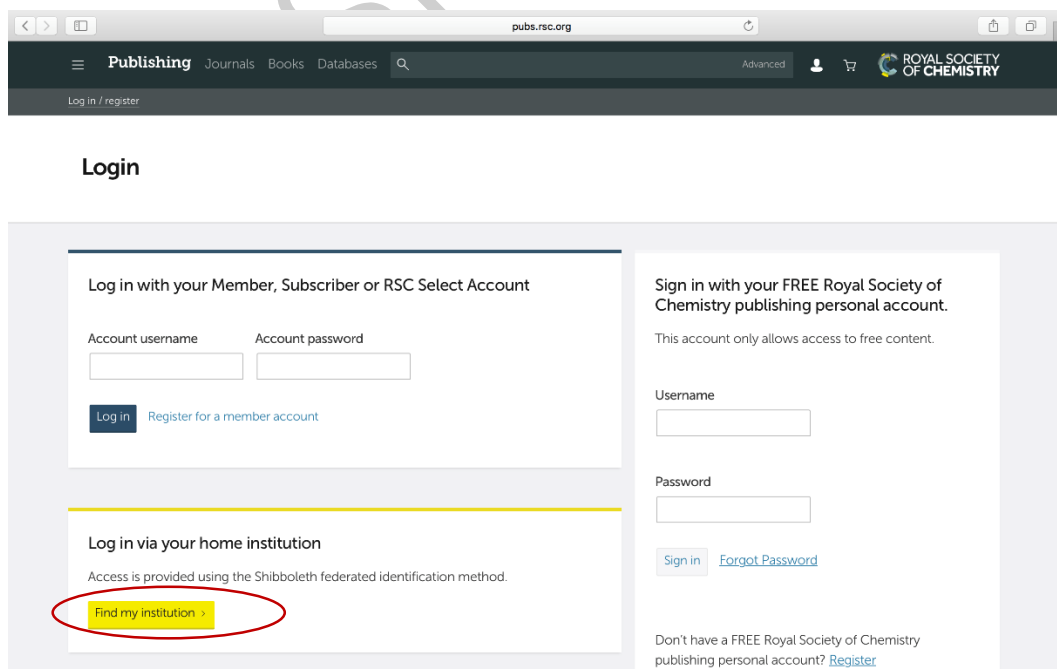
pubs.rsc.org

Publishing Journals Books Databases

Advanced

ROYAL SOCIETY OF CHEMISTRY

Log in / register

Login

Log in with your Member, Subscriber or RSC Select Account

Account username

Account password

Log in

Register for a member account

Log in via your home institution

Access is provided using the Shibboleth federated identification method.

Find my institution ›

Sign in with your FREE Royal Society of Chemistry publishing personal account.

This account only allows access to free content.

Username

Password

Sign in

Forgot Password

Don't have a FREE Royal Society of Chemistry publishing personal account? Register